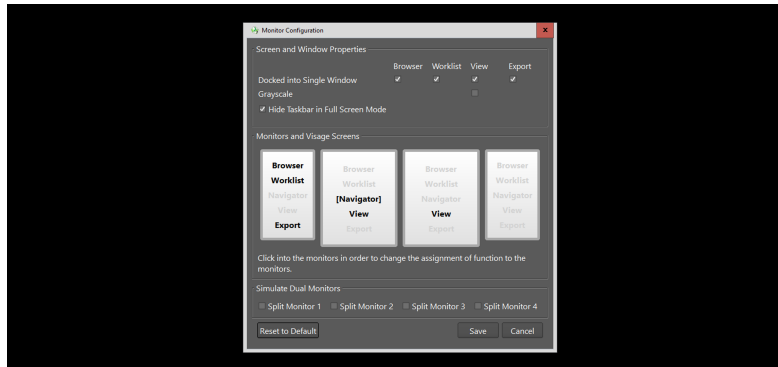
Monitor Configuration

Screen and Window Properties

| | Browser | Worklist | View | Export |
|---|---|---|---|---|
| Docked into Single Window | ✔ | ✔ | ✔ | ✔ |
| Grayscale | | | | |

✔ Hide Taskbar in Full Screen Mode

Monitors and Visage Screens

Browser
Worklist
Navigator
View
Export

Browser
Worklist
[Navigator]
View
Export

Browser
Worklist
Navigator
View
Export

Browser
Worklist
Navigator
View
Export

Click into the monitors in order to change the assignment of function to the monitors.

Simulate Dual Monitors

Split Monitor 1 Split Monitor 2 Split Monitor 3 Split Monitor 4

Reset to Default

Save Cancel